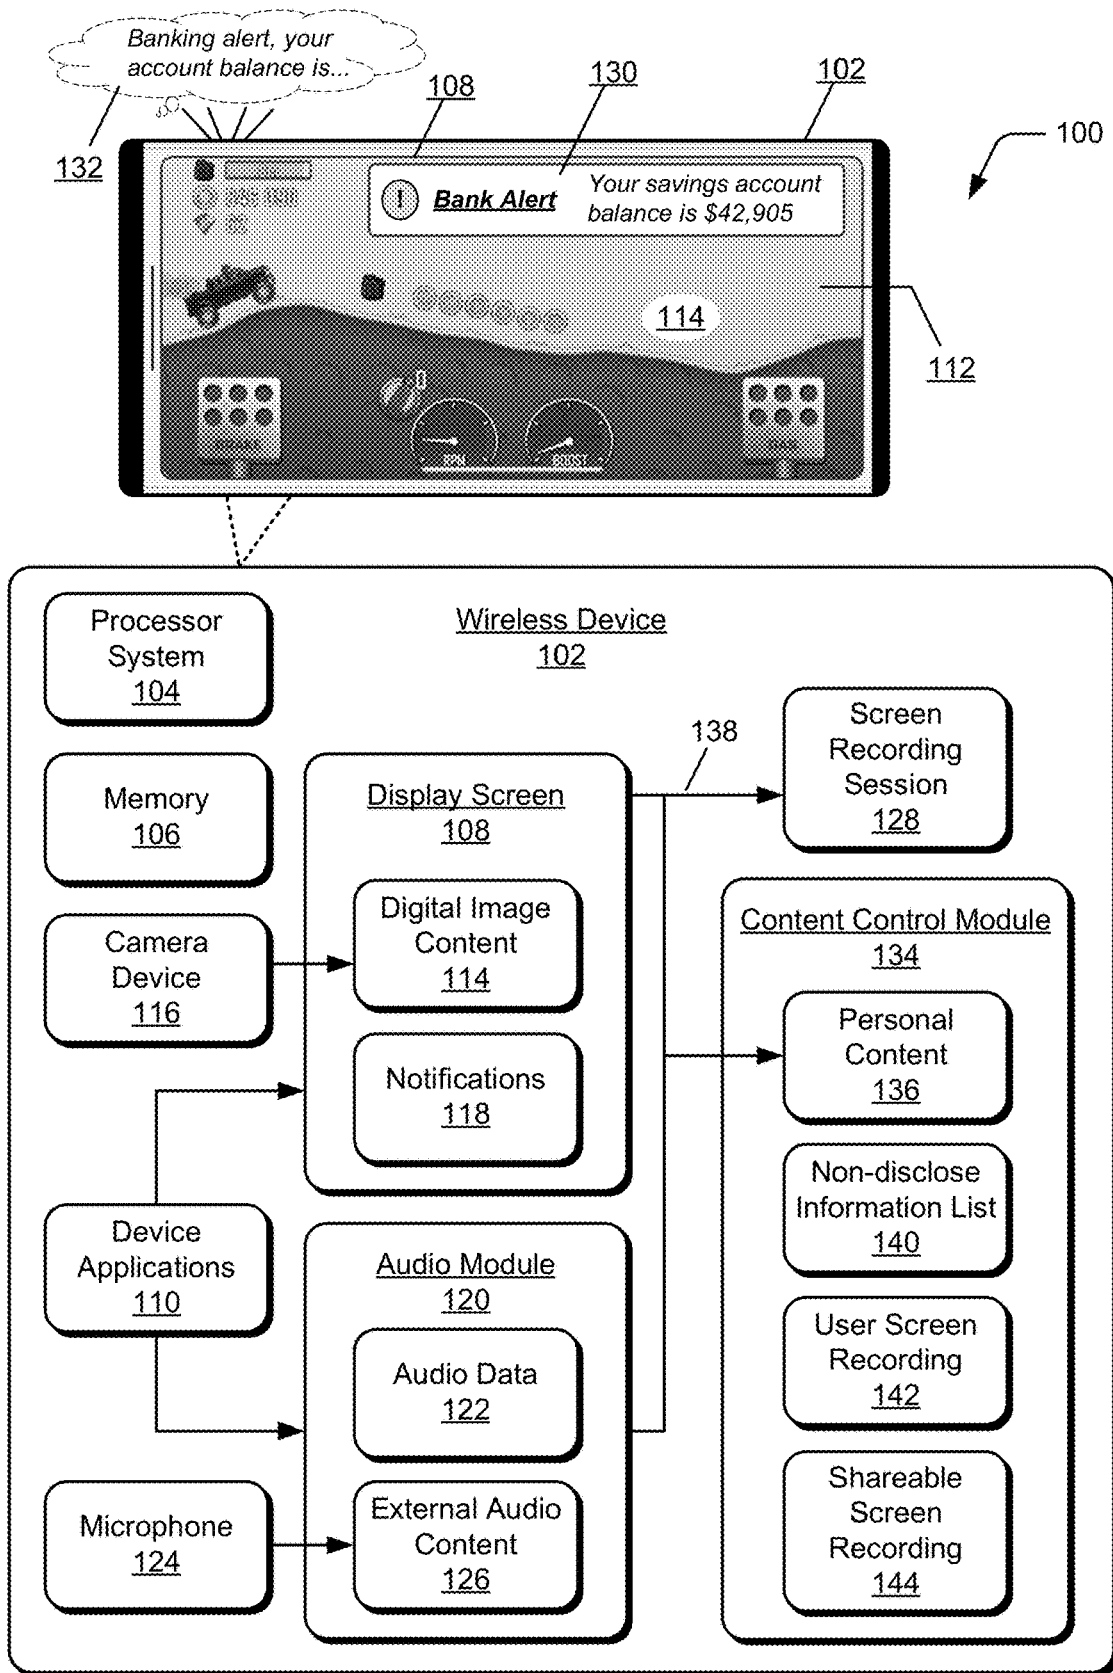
Banking alert, your account balance is...

132

108

130

102

100

Bank Alert

Your savings account balance is $42,905

114

112

Processor System 104

Wireless Device 102

Memory 106

138

Screen Recording Session 128

Display Screen 108

Digital Image Content 114

Camera Device 116

Content Control Module 134

Personal Content 136

Notifications 118

Non-disclose Information List 140

Device Applications 110

Audio Module 120

User Screen Recording 142

Audio Data 122

Shareable Screen Recording 144

Microphone 124

External Audio Content 126